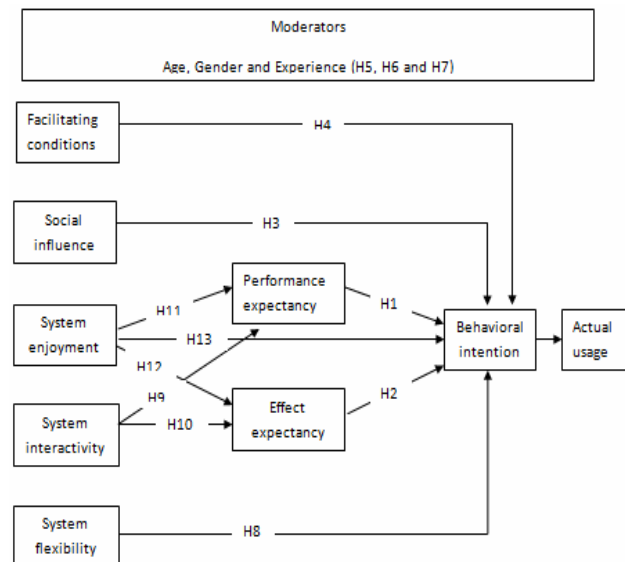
Moderators

Age, Gender and Experience (H5, H6 and H7)

Facilitating conditions

H4

Social influence

H3

Performance expectancy

H11

H1

System enjoyment

H13

Behavioral intention

Actual usage

H12

H9

Effect expectancy

H2

System interactivity

H10

System flexibility

H8